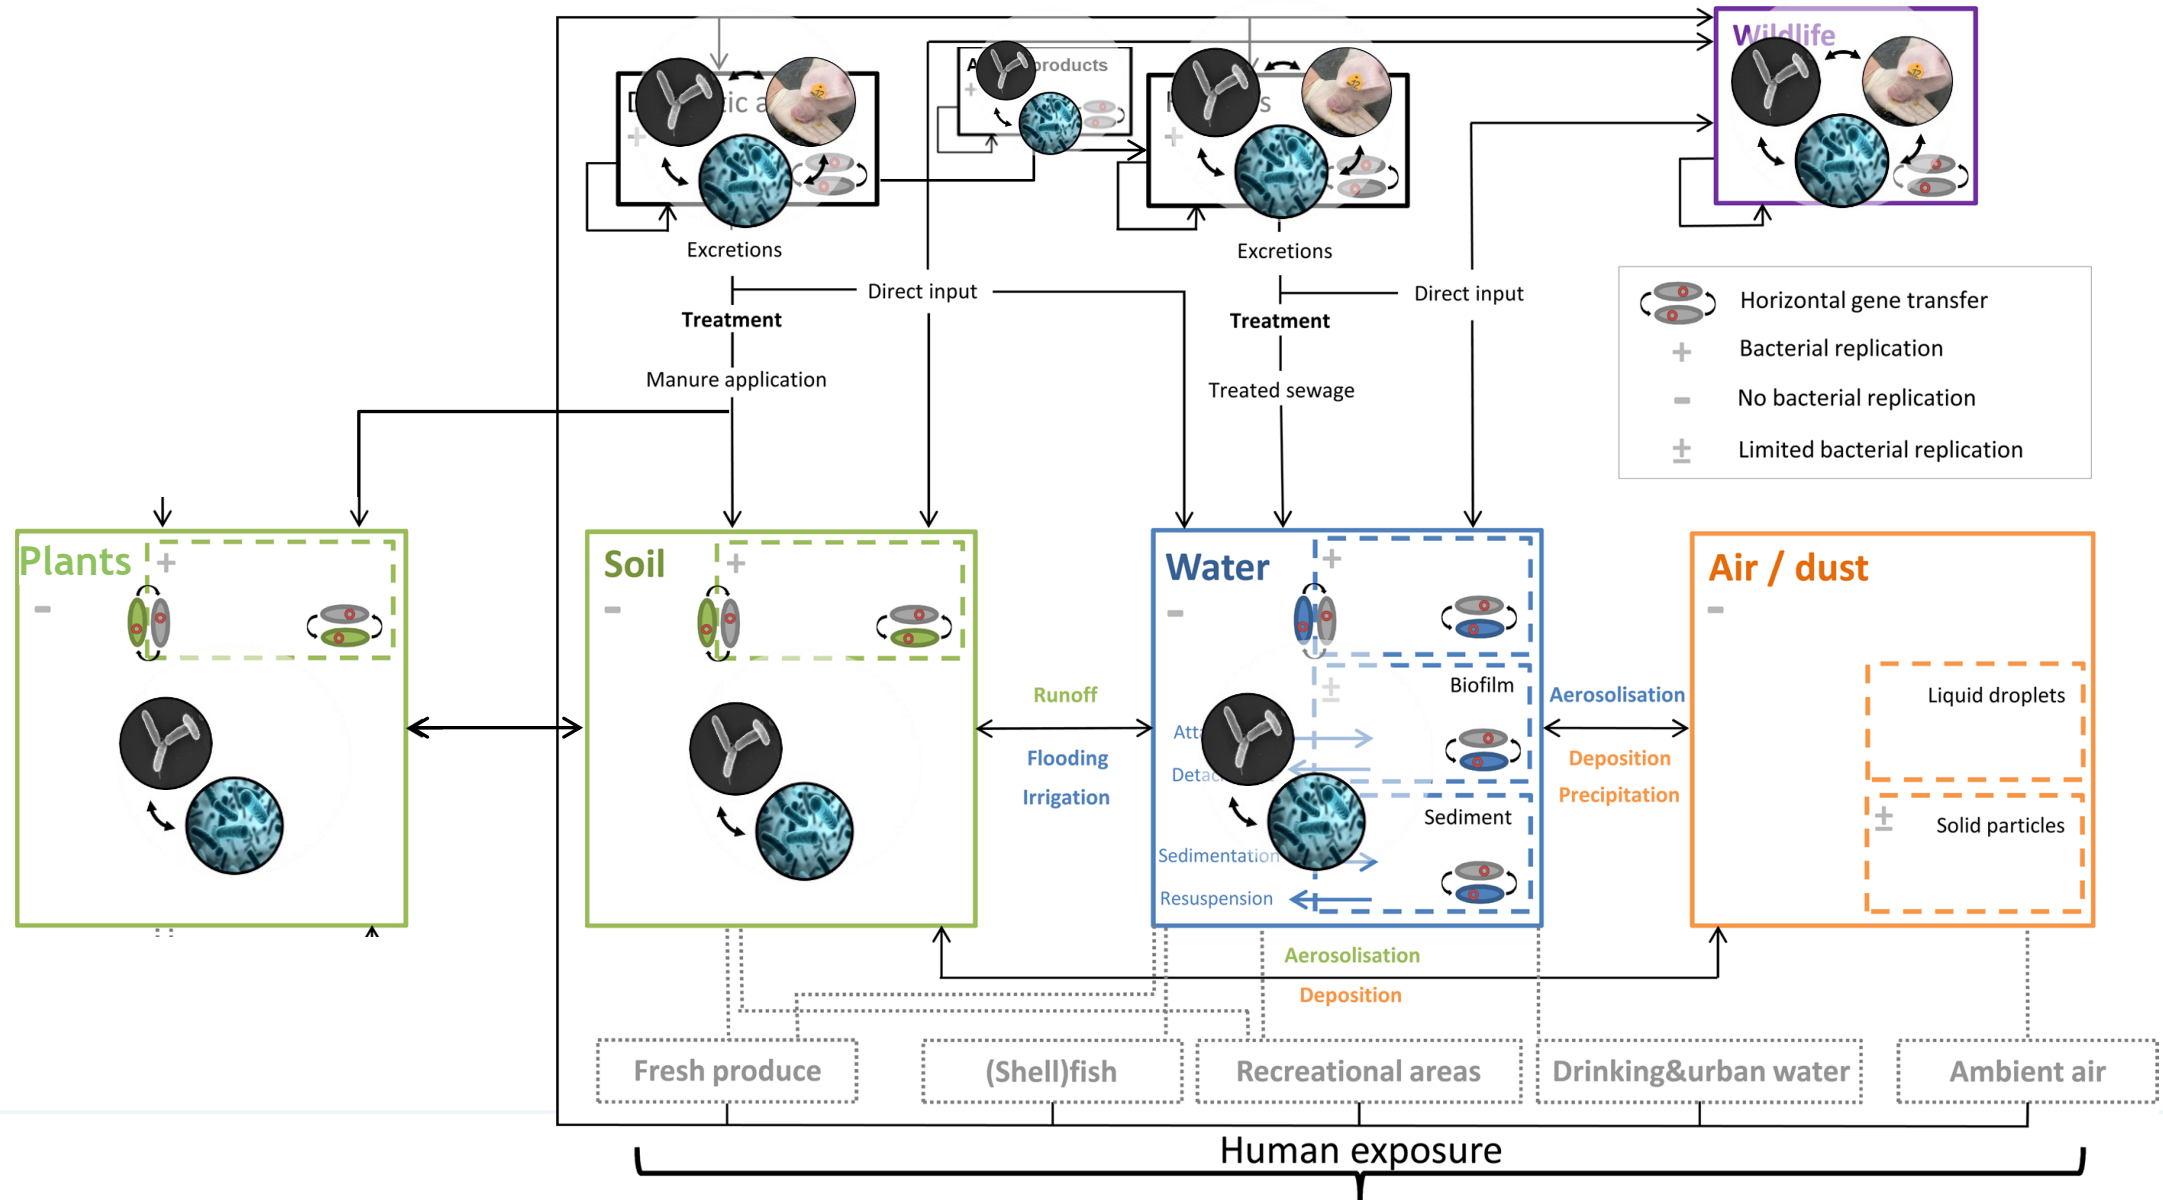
D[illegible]ic a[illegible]

A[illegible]products

H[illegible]s

Wildlife

Excretions

Excretions

Direct input

Direct input

Treatment

Treatment

Manure application

Treated sewage

Horizontal gene transfer

+ Bacterial replication

− No bacterial replication

± Limited bacterial replication

Plants

Soil

Water

Air / dust

Biofilm

Att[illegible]

Detac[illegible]

Sediment

Sedimentation

Resuspension

Runoff

Flooding

Irrigation

Aerosolisation

Deposition

Precipitation

Liquid droplets

Solid particles

Aerosolisation

Deposition

Fresh produce

(Shell)fish

Recreational areas

Drinking&urban water

Ambient air

Human exposure